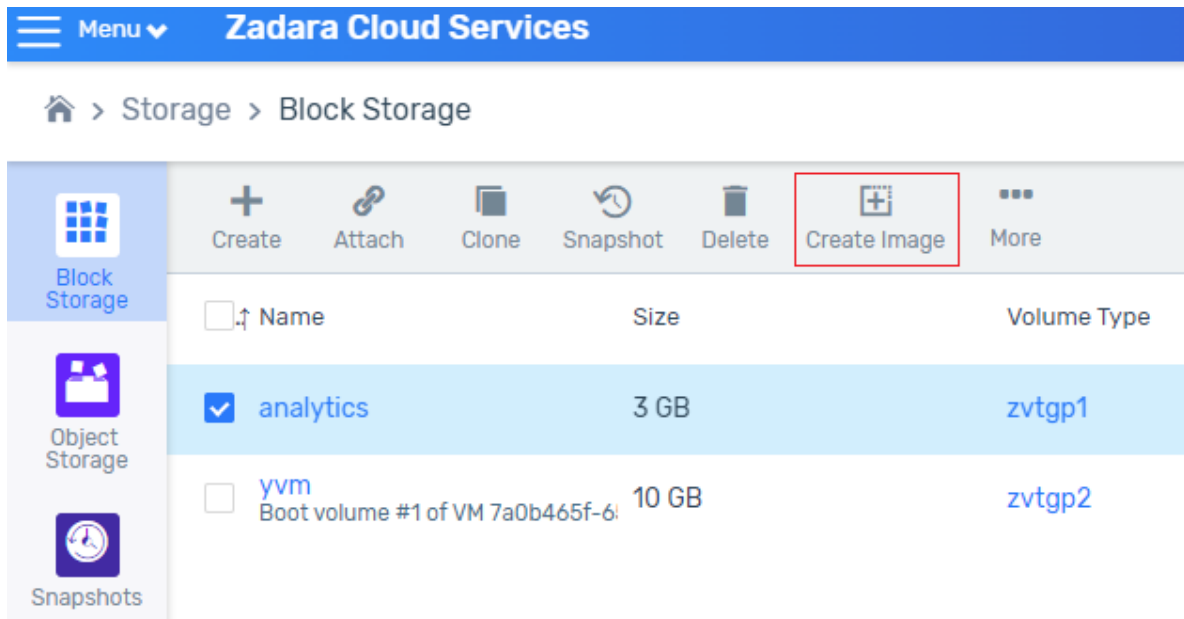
Menu Zadara Cloud Services

> Storage > Block Storage

Block Storage

Object Storage

Snapshots

Create Attach Clone Snapshot Delete Create Image More

| Name | Size | Volume Type |
|---|---|---|
| analytics | 3 GB | zvtgp1 |
| yvm Boot volume #1 of VM 7a0b465f-6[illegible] | 10 GB | zvtgp2 |